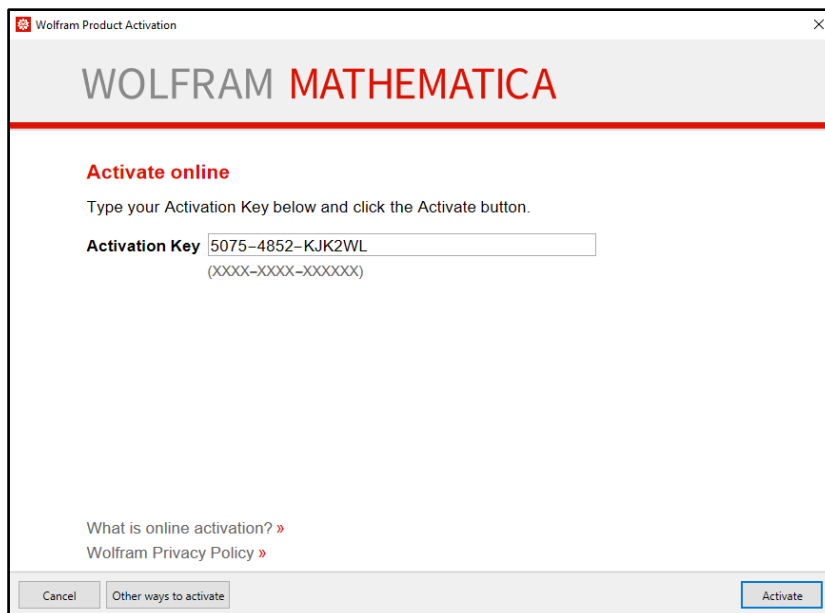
Wolfram Product Activation

×

WOLFRAM MATHEMATICA

Activate online

Type your Activation Key below and click the Activate button.

Activation Key 5075–4852–KJK2WL

(XXXX–XXXX–XXXXXX)

What is online activation? »

Wolfram Privacy Policy »

Cancel

Other ways to activate

Activate